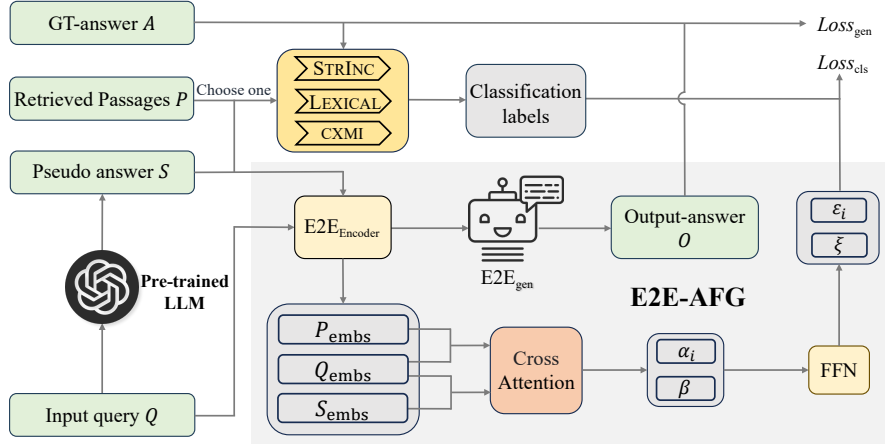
GT-answer $A$

$Loss_{\text{gen}}$

$Loss_{\text{cls}}$

Retrieved Passages $P$

Choose one

STRINC

LEXICAL

CXMI

Classification labels

Pseudo answer $S$

E2E$_{\text{Encoder}}$

E2E$_{\text{gen}}$

Output-answer $O$

$\varepsilon_i$

$\xi$

Pre-trained LLM

E2E-AFG

$P_{\text{embs}}$

$Q_{\text{embs}}$

$S_{\text{embs}}$

Cross Attention

$\alpha_i$

$\beta$

FFN

Input query $Q$